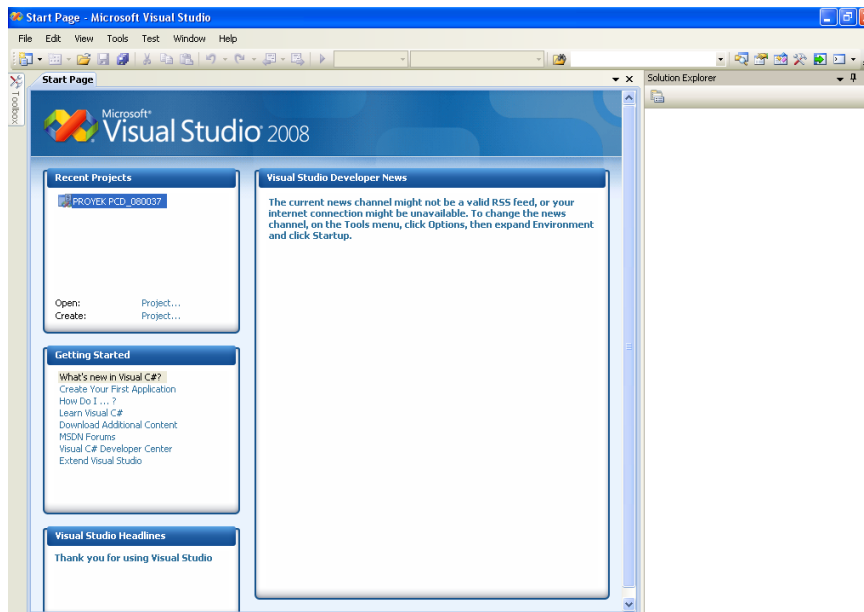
Start Page - Microsoft Visual Studio

File Edit View Tools Test Window Help

Toolbox

Start Page

Solution Explorer

Microsoft® Visual Studio® 2008

Recent Projects

PROYEK PCD_080037

Open: Project...
Create: Project...

Getting Started

What's new in Visual C#?
Create Your First Application
How Do I ... ?
Learn Visual C#
Download Additional Content
MSDN Forums
Visual C# Developer Center
Extend Visual Studio

Visual Studio Headlines

Thank you for using Visual Studio

Visual Studio Developer News

The current news channel might not be a valid RSS feed, or your internet connection might be unavailable. To change the news channel, on the Tools menu, click Options, then expand Environment and click Startup.